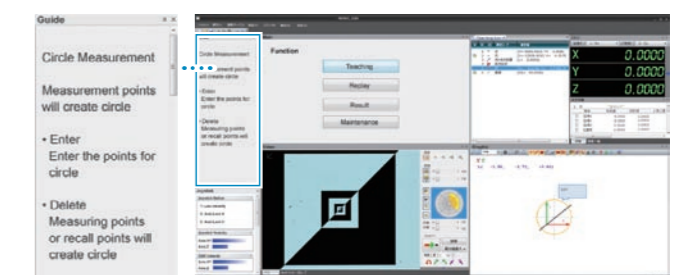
Guide

Circle Measurement

Measurement points will create circle

• Enter
Enter the points for circle

• Delete
Measuring points or recall points will create circle

Function

Teaching

Replay

Result

Maintenance

X 0.0000

Y 0.0000

Z 0.0000